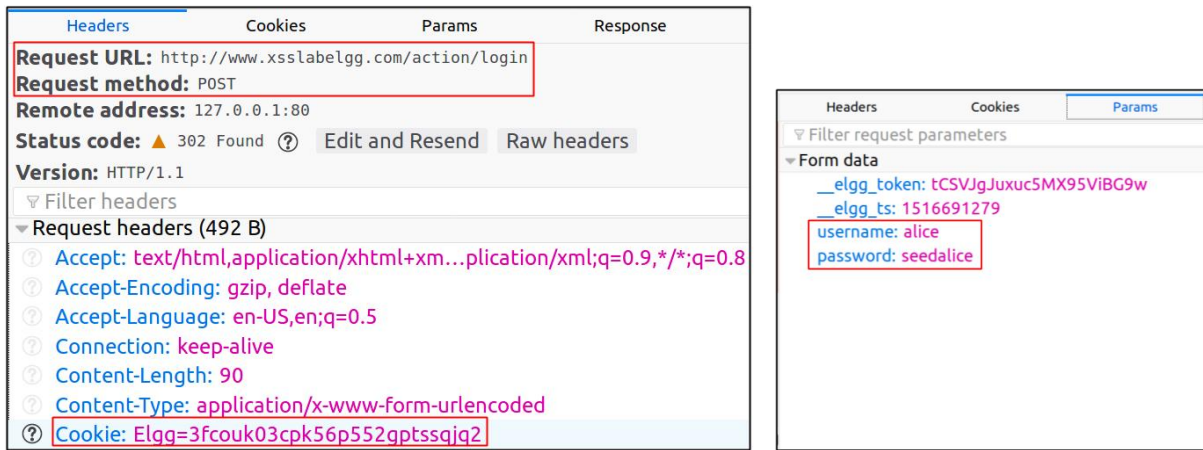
Headers Cookies Params Response

Request URL: http://www.xsslabelgg.com/action/login
Request method: POST
Remote address: 127.0.0.1:80
Status code: ▲ 302 Found ? Edit and Resend Raw headers
Version: HTTP/1.1

Filter headers

Request headers (492 B)

Accept: text/html,application/xhtml+xm…plication/xml;q=0.9,*/*;q=0.8
Accept-Encoding: gzip, deflate
Accept-Language: en-US,en;q=0.5
Connection: keep-alive
Content-Length: 90
Content-Type: application/x-www-form-urlencoded
Cookie: Elgg=3fcouk03cpk56p552gptssqjq2

Headers Cookies Params

Filter request parameters

Form data
__elgg_token: tCSVJgJuxuc5MX95ViBG9w
__elgg_ts: 1516691279
username: alice
password: seedalice